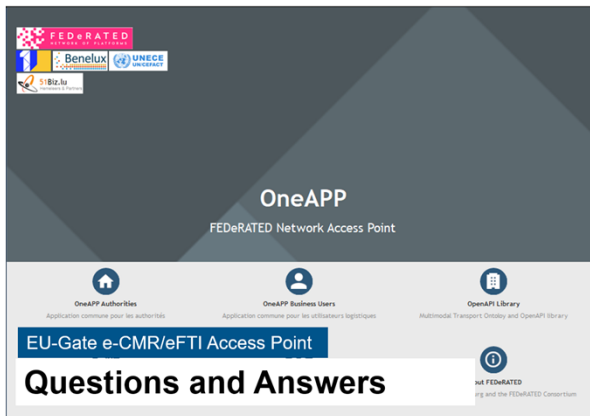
FEDeRATED
NETWORK OF PLATFORMS

Benelux

UNECE
UN/CEFACT

51Biz.lu
Hemelaere & Partners

OneAPP

FEDeRATED Network Access Point

OneAPP Authorities
Application commune pour les authorités

OneAPP Business Users
Application commune pour les utilisateurs logistiques

OpenAPI Library
Multimodal Transport Ontoloy and OpenAPI library

EU-Gate e-CMR/eFTI Access Point

Questions and Answers

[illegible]out FEDeRATED
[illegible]org and the FEDeRATED Consortium